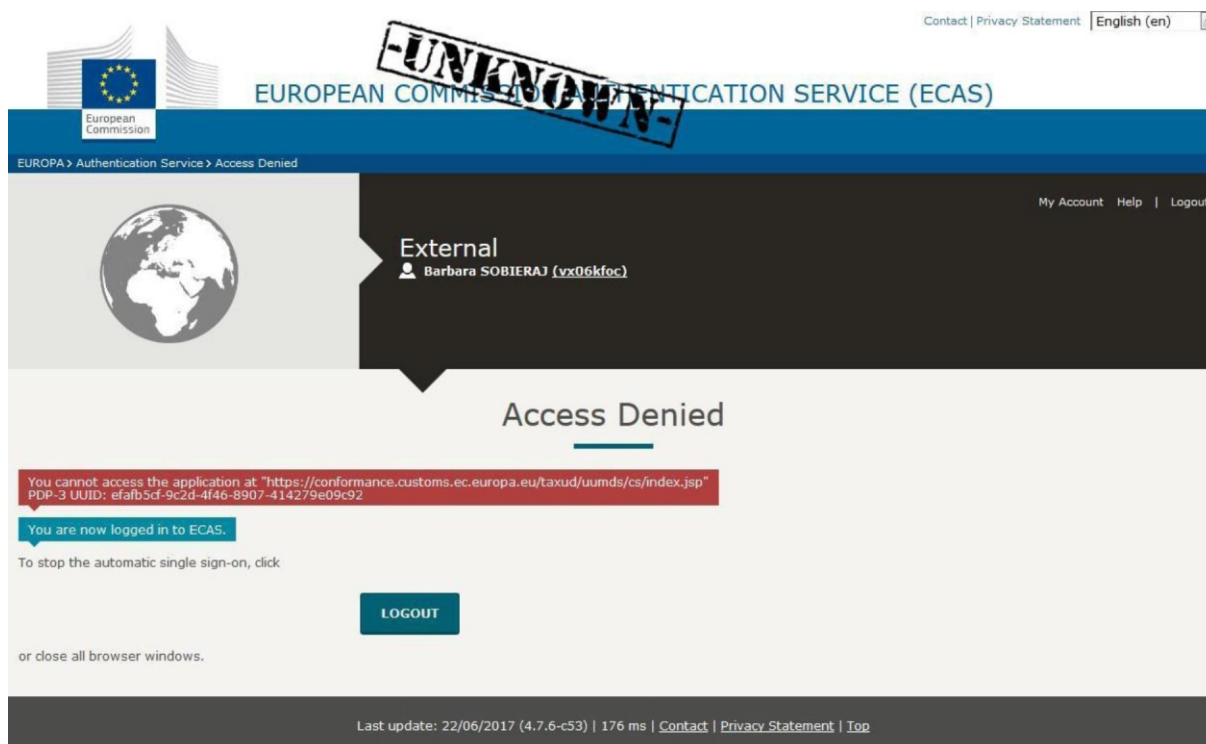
Contact | Privacy Statement English (en)

European Commission

EUROPEAN COMMIS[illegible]NTICATION SERVICE (ECAS)

-UNKNOWN-

EUROPA > Authentication Service > Access Denied

My Account Help | Logout

External
Barbara SOBIERAJ (vx06kfoc)

Access Denied

You cannot access the application at "https://conformance.customs.ec.europa.eu/taxud/uumds/cs/index.jsp"
PDP-3 UUID: efafb5cf-9c2d-4f46-8907-414279e09c92

You are now logged in to ECAS.

To stop the automatic single sign-on, click

LOGOUT

or close all browser windows.

Last update: 22/06/2017 (4.7.6-c53) | 176 ms | Contact | Privacy Statement | Top